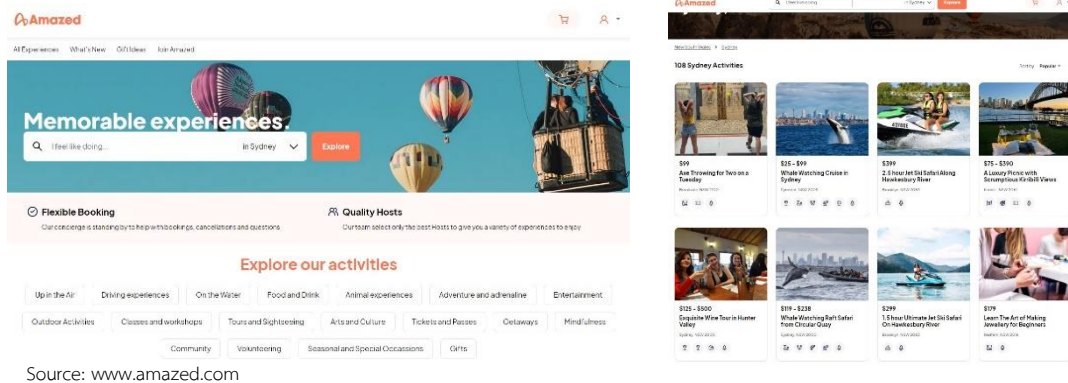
Amazed

All Experiences What's New Gift Ideas Join Amazed

Memorable experiences.

I feel like doing... in Sydney Explore

Flexible Booking
Our concierge is standing by to help with bookings, cancellations and questions

Quality Hosts
Our team select only the best Hosts to give you a variety of experiences to enjoy

Explore our activities

Up in the Air | Driving experiences | On the Water | Food and Drink | Animal experiences | Adventure and adrenaline | Entertainment
Outdoor Activities | Classes and workshops | Tours and Sightseeing | Arts and Culture | Tickets and Passes | Getaways | Mindfulness
Community | Volunteering | Seasonal and Special Occassions | Gifts

Source: www.amazed.com

Amazed

Explore

New South Wales > Sydney

108 Sydney Activities

Sort by Popular

$99
Axe Throwing for Two on a Tuesday

$35 - $99
Whale Watching Cruise in Sydney

$399
2.5 hour Jet Ski Safari Along Hawkesbury River

$75 - $390
A Luxury Picnic with Scrumptious Kirribilli Views

$125 - $500
Exquisite Wine Tour in Hunter Valley

$119 - $238
Whale Watching Raft Safari from Circular Quay

$299
1.5 hour Ultimate Jet Ski Safari On Hawkesbury River

$179
Learn The Art of Making Jewellery for Beginners